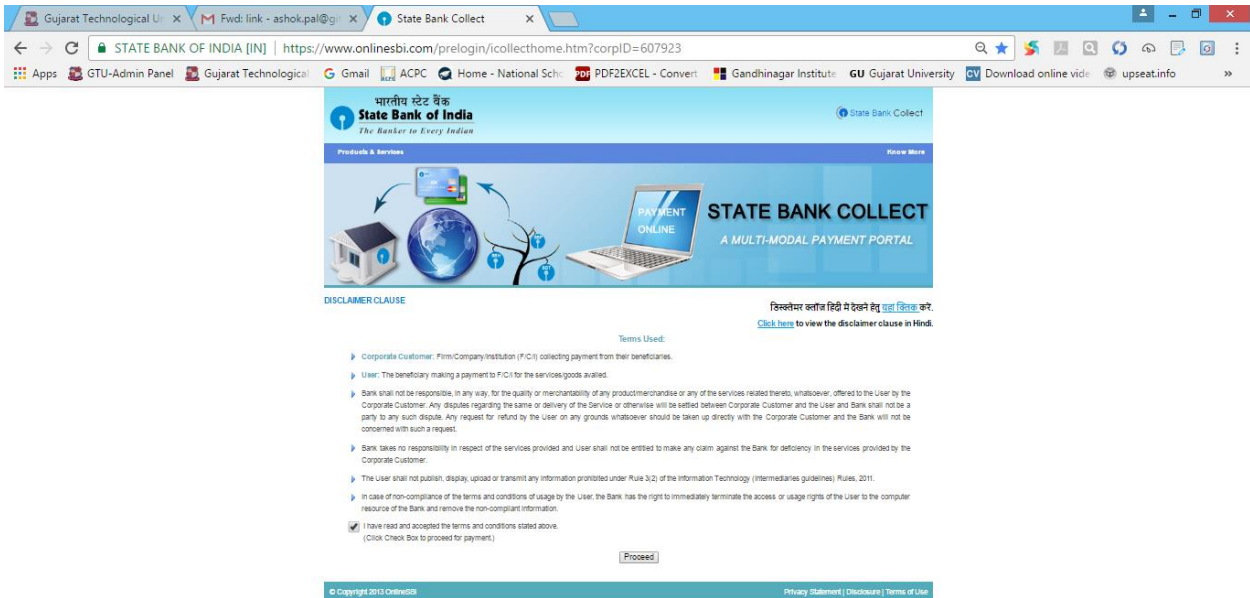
Gujarat Technological U | Fwd: link - ashok.pal@gi | State Bank Collect

STATE BANK OF INDIA [IN] | https://www.onlinesbi.com/prelogin/icollecthome.htm?corpID=607923

Apps | GTU-Admin Panel | Gujarat Technological | Gmail | ACPC | Home - National Schc | PDF2EXCEL - Convert | Gandhinagar Institute | GU Gujarat University | Download online vide | upseat.info

भारतीय स्टेट बैंक
State Bank of India
The Banker to Every Indian

State Bank Collect

Products & Services | Know More

PAYMENT ONLINE
STATE BANK COLLECT
A MULTI-MODAL PAYMENT PORTAL

DISCLAIMER CLAUSE

डिस्क्लेमर क्लॉज हिंदी में देखने हेतु यहां क्लिक करें.
Click here to view the disclaimer clause in Hindi.

Terms Used:

Corporate Customer: Firm/Company/Institution (F/C/I) collecting payment from their beneficiaries.

User: The beneficiary making a payment to F/C/I for the services/goods availed.

Bank shall not be responsible, in any way, for the quality or merchantability of any product/merchandise or any of the services related thereto, whatsoever, offered to the User by the Corporate Customer. Any disputes regarding the same or delivery of the Service or otherwise will be settled between Corporate Customer and the User and Bank shall not be a party to any such dispute. Any request for refund by the User on any grounds whatsoever should be taken up directly with the Corporate Customer and the Bank will not be concerned with such a request.

Bank takes no responsibility in respect of the services provided and User shall not be entitled to make any claim against the Bank for deficiency in the services provided by the Corporate Customer.

The User shall not publish, display, upload or transmit any information prohibited under Rule 3(2) of the Information Technology (Intermediaries guidelines) Rules, 2011.

In case of non-compliance of the terms and conditions of usage by the User, the Bank has the right to immediately terminate the access or usage rights of the User to the computer resource of the Bank and remove the non-compliant information.

I have read and accepted the terms and conditions stated above.
(Click Check Box to proceed for payment.)

Proceed

© Copyright 2013 OnlineSBI | Privacy Statement | Disclosure | Terms of Use